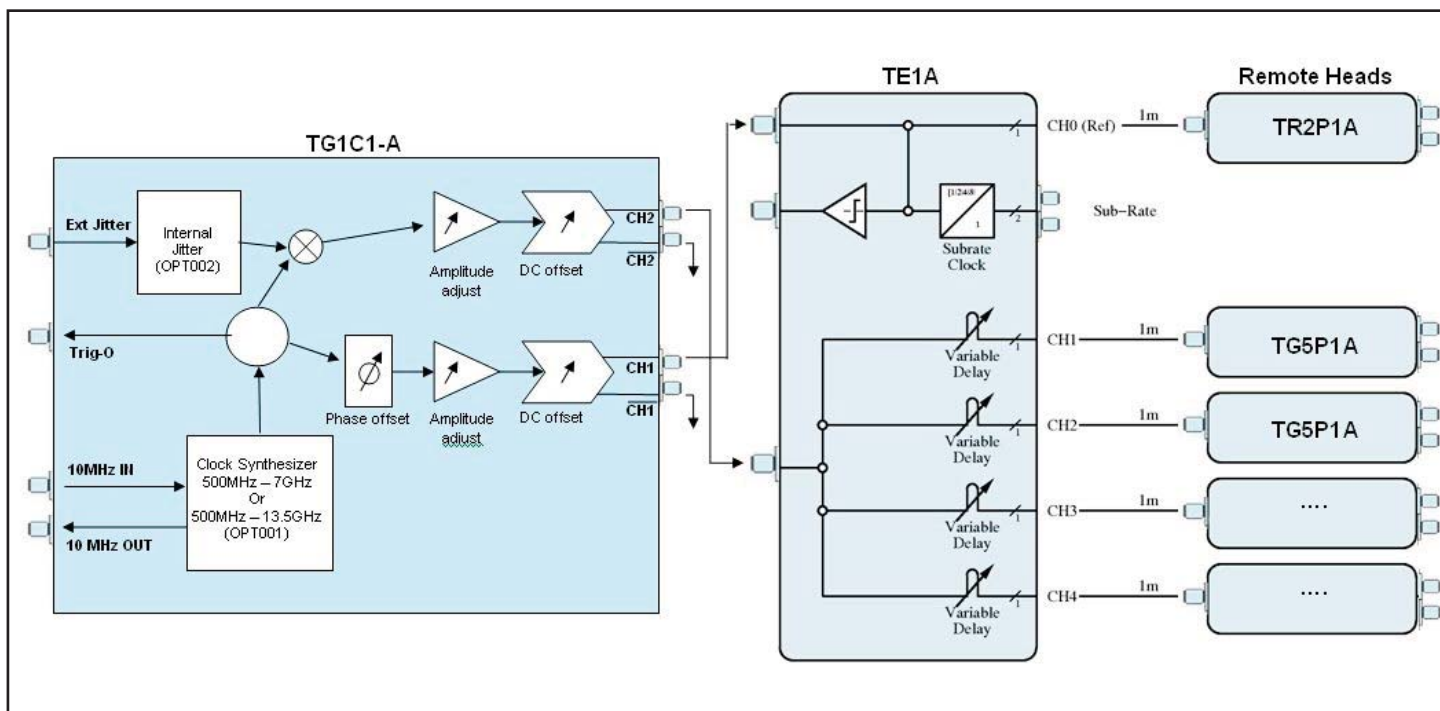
TE1A

Remote Heads

TG1C1-A

CH0 (Ref)
1m
TR2P1A

1/2/4/8
1
Subrate Clock
2
Sub-Rate

Ext Jitter
Internal Jitter (OPT002)

Amplitude adjust
DC offset
CH2
$\overline{CH2}$

Trig-O

Phase offset
Amplitude adjust
DC offset
CH1
$\overline{CH1}$

10MHz IN
10 MHz OUT
Clock Synthesizer 500MHz – 7GHz Or 500MHz – 13.5GHz (OPT001)

Variable Delay
1
CH1
1m
TG5P1A

Variable Delay
1
CH2
1m
TG5P1A

Variable Delay
1
CH3
1m
....

Variable Delay
1
CH4
1m
....